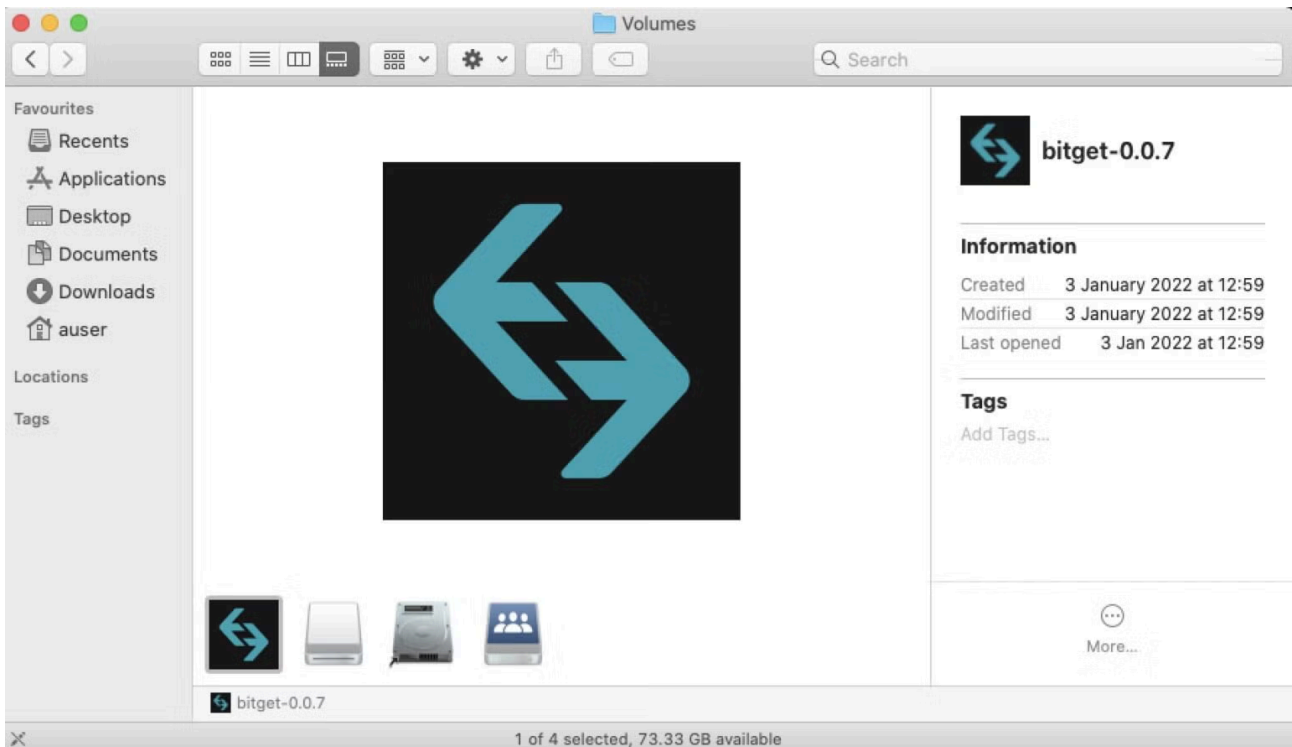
Volumes

Search

Favourites
Recents
Applications
Desktop
Documents
Downloads
auser

Locations

Tags

bitget-0.0.7

Information
Created 3 January 2022 at 12:59
Modified 3 January 2022 at 12:59
Last opened 3 Jan 2022 at 12:59

Tags
Add Tags...

More...

bitget-0.0.7

1 of 4 selected, 73.33 GB available